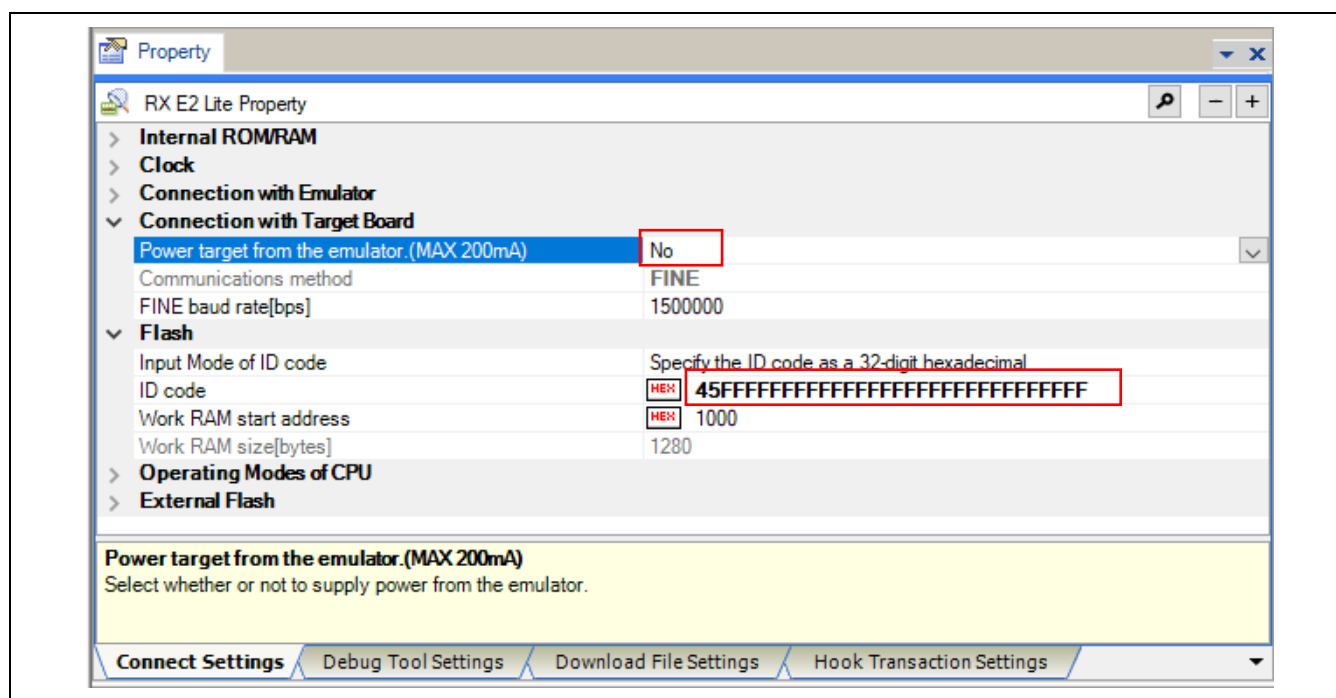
Property

RX E2 Lite Property

Internal ROM/RAM
Clock
Connection with Emulator
Connection with Target Board

| Power target from the emulator.(MAX 200mA) | No |
|---|---|
| Communications method | FINE |
| FINE baud rate[bps] | 1500000 |

Flash

| Input Mode of ID code | Specify the ID code as a 32-digit hexadecimal |
|---|---|
| ID code | HEX 45FFFFFFFFFFFFFFFFFFFFFFFFFFFFFF |
| Work RAM start address | HEX 1000 |
| Work RAM size[bytes] | 1280 |

Operating Modes of CPU
External Flash

Power target from the emulator.(MAX 200mA)
Select whether or not to supply power from the emulator.

Connect Settings | Debug Tool Settings | Download File Settings | Hook Transaction Settings